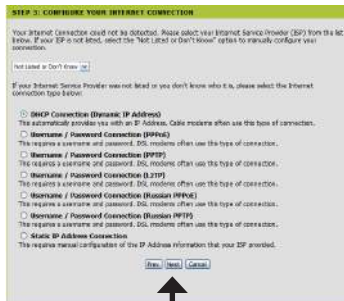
STEP 3: CONFIGURE YOUR INTERNET CONNECTION

Your Internet Connection could not be detected. Please select your Internet Service Provider (ISP) from the list below. If your ISP is not listed, select the "Not Listed or Don't Know" option to manually configure your connection.

Not Listed or Don't Know

If your Internet Service Provider was not listed or you don't know who it is, please select the Internet connection type below:

DHCP Connection (Dynamic IP Address)
This automatically provides you with an IP Address. Cable modems often use this type of connection.

Username / Password Connection (PPPoE)
This requires a username and password. DSL modems often use this type of connection.

Username / Password Connection (PPTP)
This requires a username and password. DSL modems often use this type of connection.

Username / Password Connection (L2TP)
This requires a username and password. DSL modems often use this type of connection.

Username / Password Connection (Russian PPPoE)
This requires a username and password. DSL modems often use this type of connection.

Username / Password Connection (Russian PPTP)
This requires a username and password. DSL modems often use this type of connection.

Static IP Address Connection
This requires manual configuration of the IP Address information that your ISP provided.

Prev Next Cancel